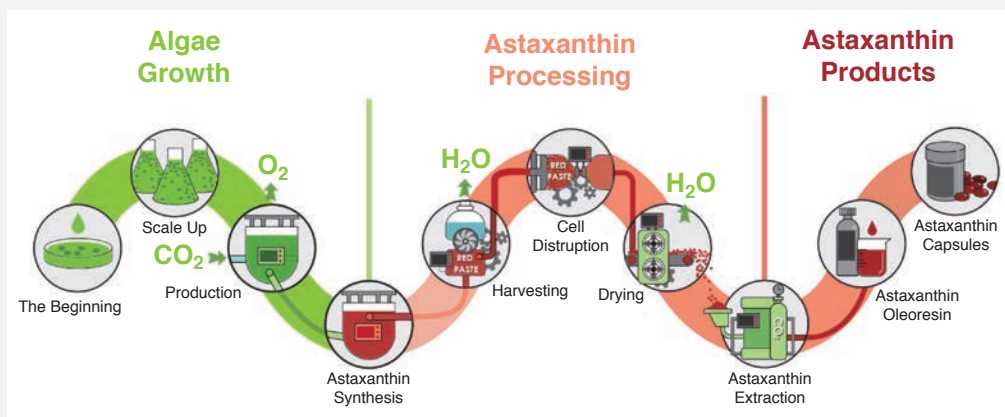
Algae Growth

Astaxanthin Processing

Astaxanthin Products

The Beginning

Scale Up

$CO_2$

$O_2$

Production

Astaxanthin Synthesis

$H_2O$

RED PASTE

Harvesting

RED PASTE

Cell Distruption

$H_2O$

Drying

Astaxanthin Extraction

Astaxanthin Oleoresin

Astaxanthin Capsules